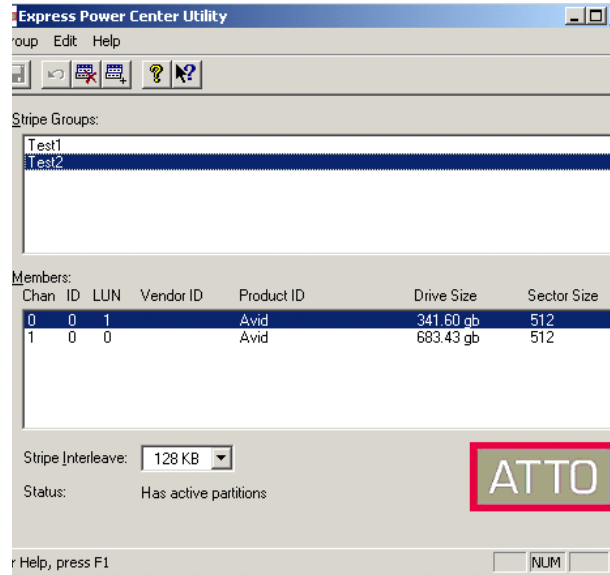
Express Power Center Utility

roup Edit Help

Stripe Groups:

Test1
Test2

Members:

| Chan | ID | LUN | Vendor ID | Product ID | Drive Size | Sector Size |
|---|---|---|---|---|---|---|
| 0 | 0 | 1 | | Avid | 341.60 gb | 512 |
| 1 | 0 | 0 | | Avid | 683.43 gb | 512 |

Stripe Interleave: 128 KB

Status: Has active partitions

ATTO

r Help, press F1

NUM